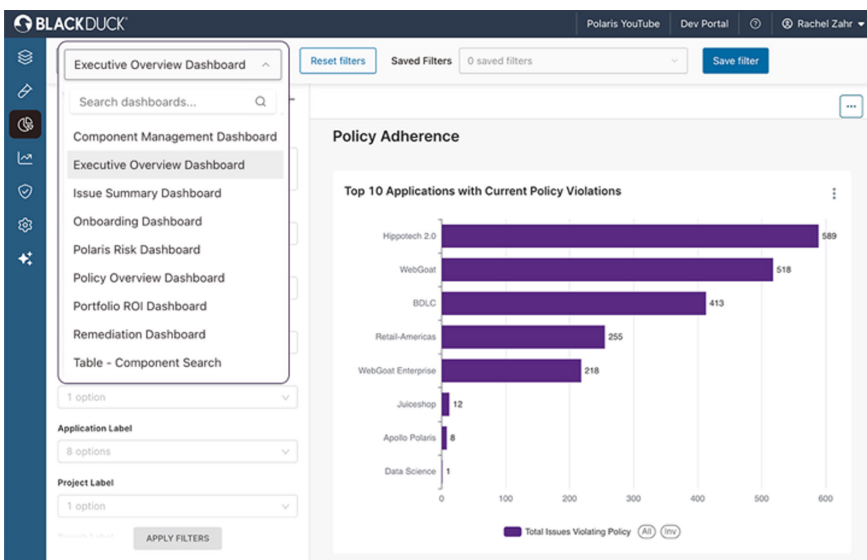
BLACKDUCK

Polaris YouTube

Dev Portal

Rachel Zahr

Executive Overview Dashboard

Search dashboards...

Component Management Dashboard

Executive Overview Dashboard

Issue Summary Dashboard

Onboarding Dashboard

Polaris Risk Dashboard

Policy Overview Dashboard

Portfolio ROI Dashboard

Remediation Dashboard

Table - Component Search

1 option

Application Label

8 options

Project Label

1 option

APPLY FILTERS

Reset filters

Saved Filters

0 saved filters

Save filter

Policy Adherence

Top 10 Applications with Current Policy Violations

| Application | Total Issues Violating Policy |
|---|---|
| Hippotech 2.0 | 589 |
| WebGoat | 518 |
| BDLC | 413 |
| Retail-Americas | 255 |
| WebGoat Enterprise | 218 |
| Juiceshop | 12 |
| Apollo Polaris | 8 |
| Data Science | 1 |

0 100 200 300 400 500 600

Total Issues Violating Policy (All) (Inv)